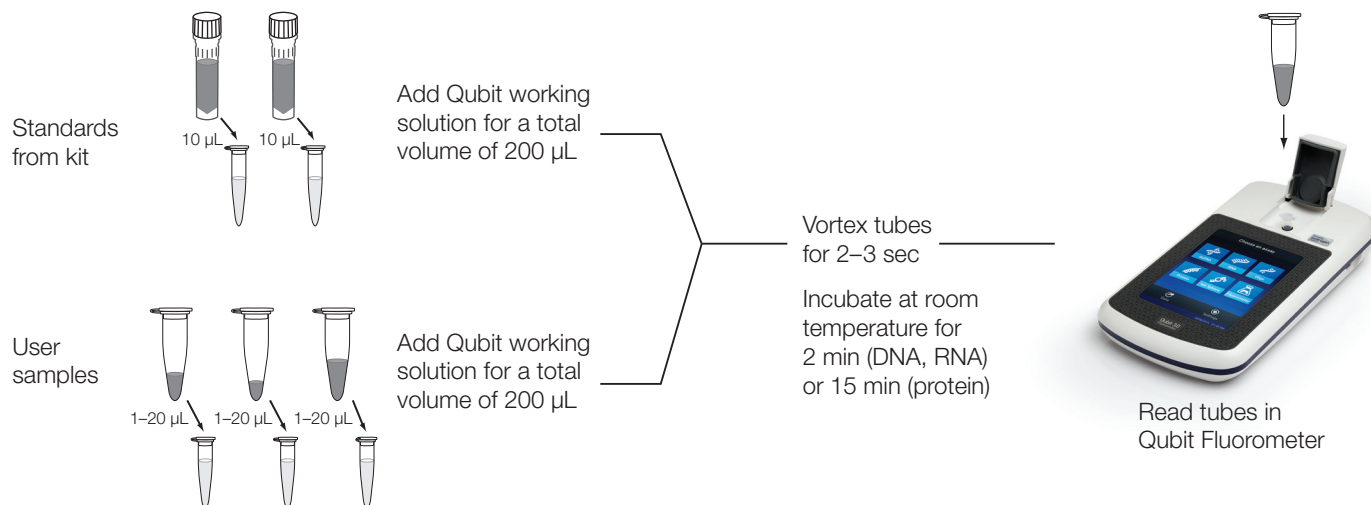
Standards from kit

10 µL

10 µL

Add Qubit working solution for a total volume of 200 µL

User samples

1–20 µL

1–20 µL

1–20 µL

Add Qubit working solution for a total volume of 200 µL

Vortex tubes for 2–3 sec

Incubate at room temperature for 2 min (DNA, RNA) or 15 min (protein)

Read tubes in Qubit Fluorometer